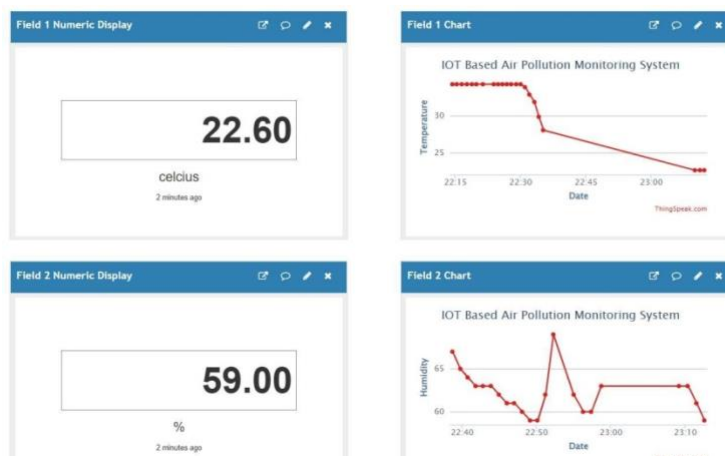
Field 1 Numeric Display

22.60

celcius

2 minutes ago

Field 1 Chart

IOT Based Air Pollution Monitoring System

Temperature

30

25

22:15 22:30 22:45 23:00

Date

ThingSpeak.com

Field 2 Numeric Display

59.00

%

2 minutes ago

Field 2 Chart

IOT Based Air Pollution Monitoring System

Humidity

65

60

22:40 22:50 23:00 23:10

Date